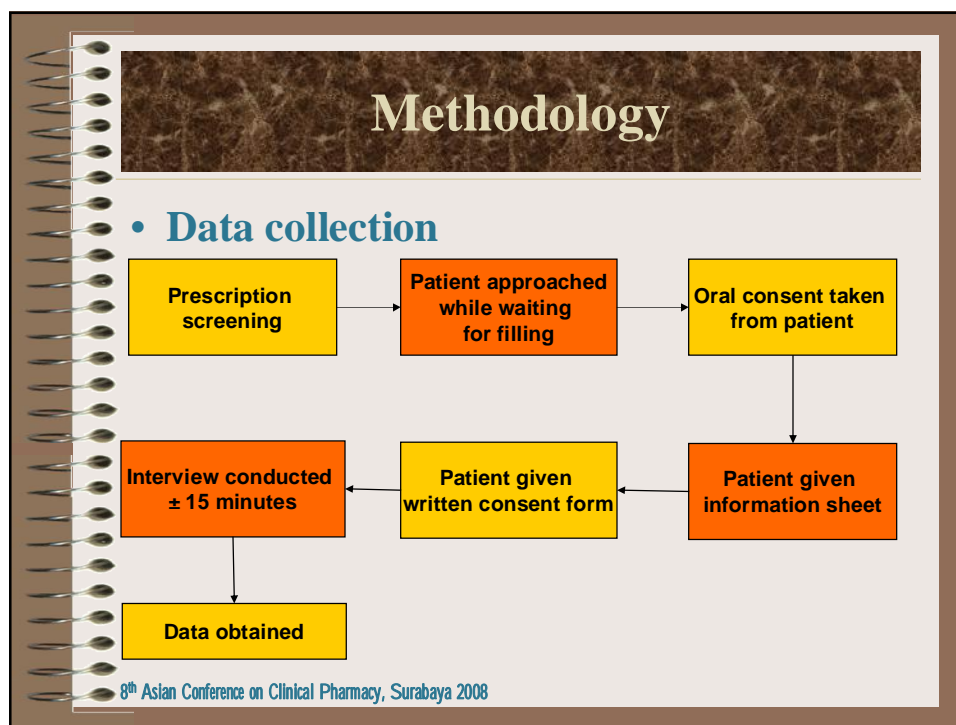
Methodology

• Data collection

Prescription screening

Patient approached while waiting for filling

Oral consent taken from patient

Patient given information sheet

Patient given written consent form

Interview conducted ± 15 minutes

Data obtained

8$^{th}$ Asian Conference on Clinical Pharmacy, Surabaya 2008